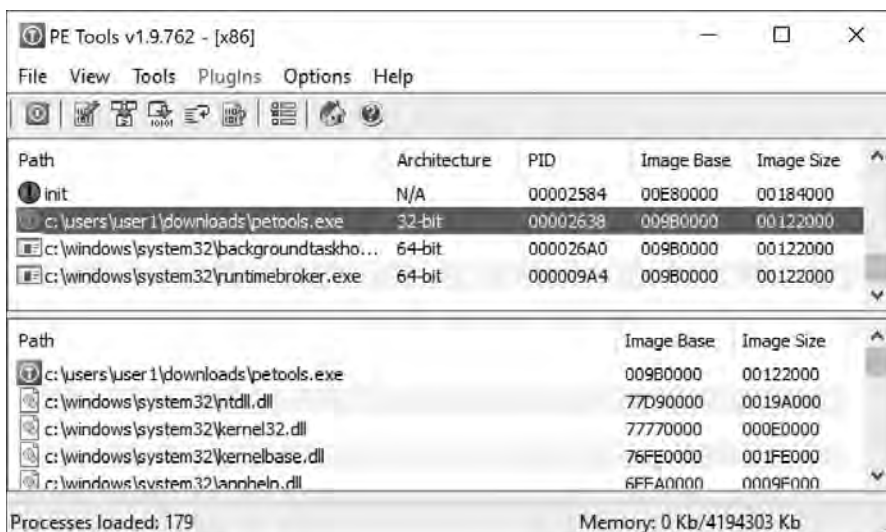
PE Tools v1.9.762 - [x86]

File View Tools Plugins Options Help

| Path | Architecture | PID | Image Base | Image Size |
|---|---|---|---|---|
| init | N/A | 00002584 | 00E80000 | 00184000 |
| c:\users\user1\downloads\petools.exe | 32-bit | 00002638 | 009B0000 | 00122000 |
| c:\windows\system32\backgroundtaskho... | 64-bit | 000026A0 | 009B0000 | 00122000 |
| c:\windows\system32\runtimebroker.exe | 64-bit | 000009A4 | 009B0000 | 00122000 |

| Path | Image Base | Image Size |
|---|---|---|
| c:\users\user1\downloads\petools.exe | 009B0000 | 00122000 |
| c:\windows\system32\ntdll.dll | 77D90000 | 0019A000 |
| c:\windows\system32\kernel32.dll | 77770000 | 000E0000 |
| c:\windows\system32\kernelbase.dll | 76FE0000 | 001FE000 |
| c:\windows\system32\apphelp.dll | 6FFA0000 | 0009F000 |

Processes loaded: 179

Memory: 0 Kb/4194303 Kb